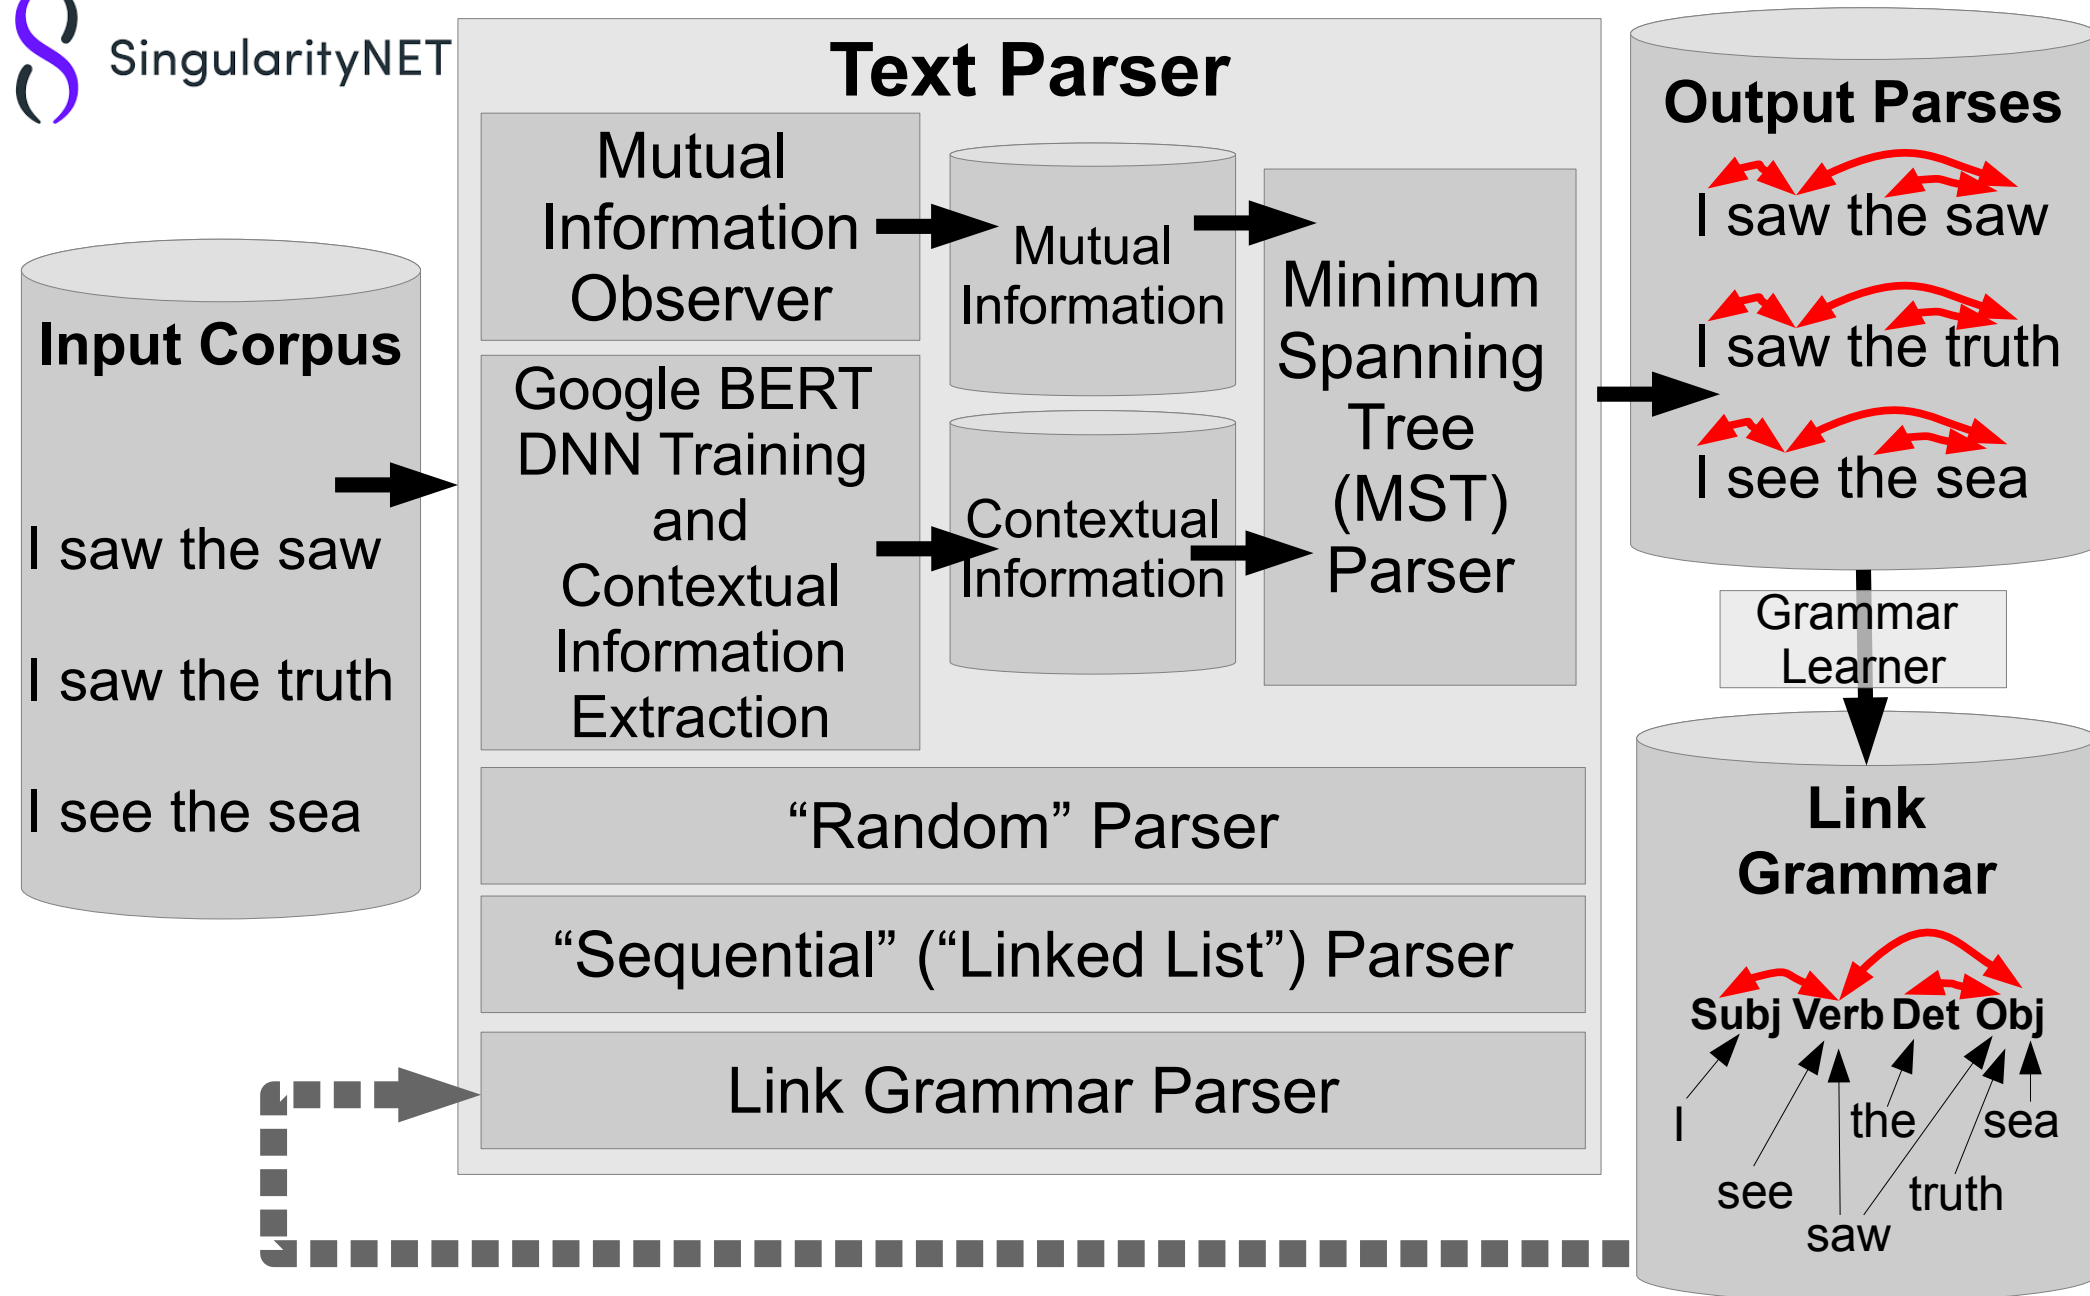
SingularityNET

Text Parser

Input Corpus

I saw the saw

I saw the truth

I see the sea

Mutual Information Observer

Mutual Information

Google BERT DNN Training and Contextual Information Extraction

Contextual Information

Minimum Spanning Tree (MST) Parser

“Random” Parser

“Sequential” (“Linked List”) Parser

Link Grammar Parser

Output Parses

I saw the saw

I saw the truth

I see the sea

Grammar Learner

Link Grammar

Subj Verb Det Obj

I

the

sea

see

truth

saw